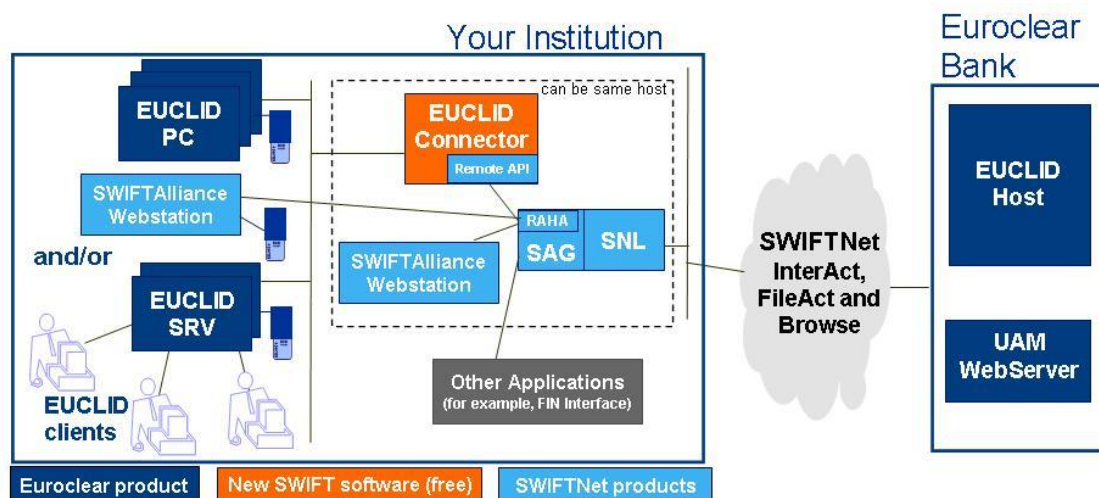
Your Institution

Euroclear Bank

EUCLID PC

can be same host

EUCLID Connector

Remote API

SWIFTAlliance Webstation

RAHA

SAG

SNL

and/or

SWIFTAlliance Webstation

SWIFTNet InterAct, FileAct and Browse

EUCLID Host

EUCLID SRV

UAM WebServer

EUCLID clients

Other Applications (for example, FIN Interface)

Euroclear product

New SWIFT software (free)

SWIFTNet products